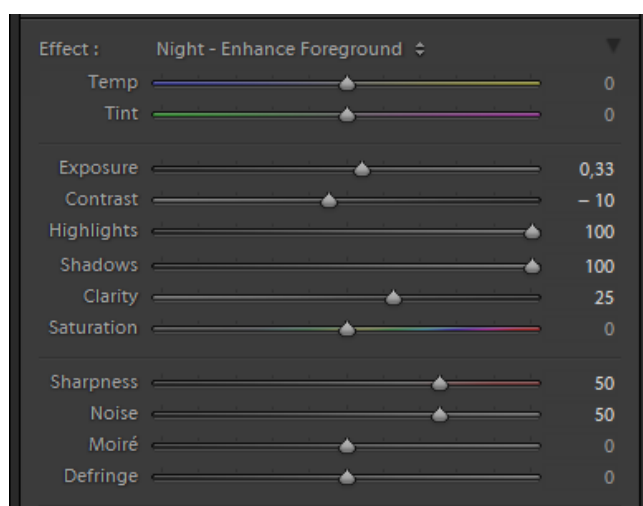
Effect : Night - Enhance Foreground ÷

| | |
|---|---|
| Temp | 0 |
| Tint | 0 |
| Exposure | 0,33 |
| Contrast | – 10 |
| Highlights | 100 |
| Shadows | 100 |
| Clarity | 25 |
| Saturation | 0 |
| Sharpness | 50 |
| Noise | 50 |
| Moiré | 0 |
| Defringe | 0 |